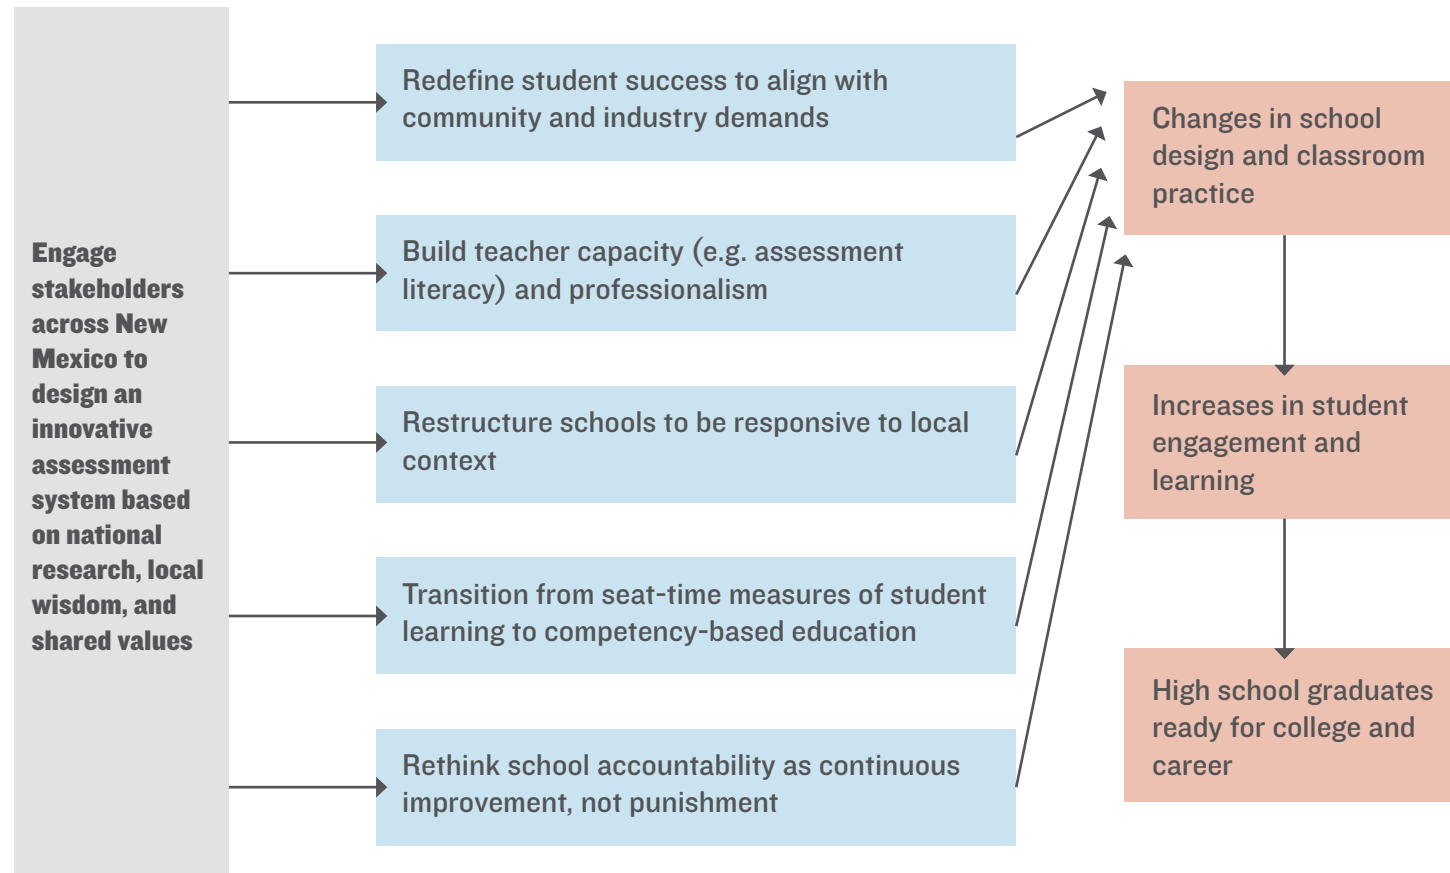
Engage stakeholders across New Mexico to design an innovative assessment system based on national research, local wisdom, and shared values

Redefine student success to align with community and industry demands

Build teacher capacity (e.g. assessment literacy) and professionalism

Restructure schools to be responsive to local context

Transition from seat-time measures of student learning to competency-based education

Rethink school accountability as continuous improvement, not punishment

Changes in school design and classroom practice

Increases in student engagement and learning

High school graduates ready for college and career